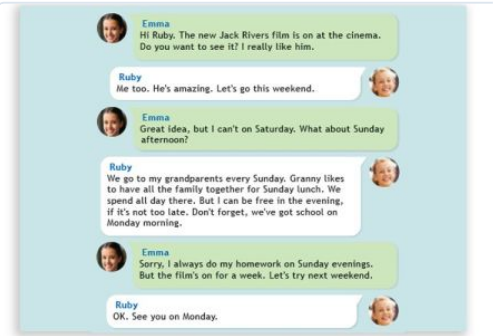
Emma
Hi Ruby. The new Jack Rivers film is on at the cinema. Do you want to see it? I really like him.

Ruby
Me too. He's amazing. Let's go this weekend.

Emma
Great idea, but I can't on Saturday. What about Sunday afternoon?

Ruby
We go to my grandparents every Sunday. Granny likes to have all the family together for Sunday lunch. We spend all day there. But I can be free in the evening, if it's not too late. Don't forget, we've got school on Monday morning.

Emma
Sorry, I always do my homework on Sunday evenings. But the film's on for a week. Let's try next weekend.

Ruby
OK. See you on Monday.